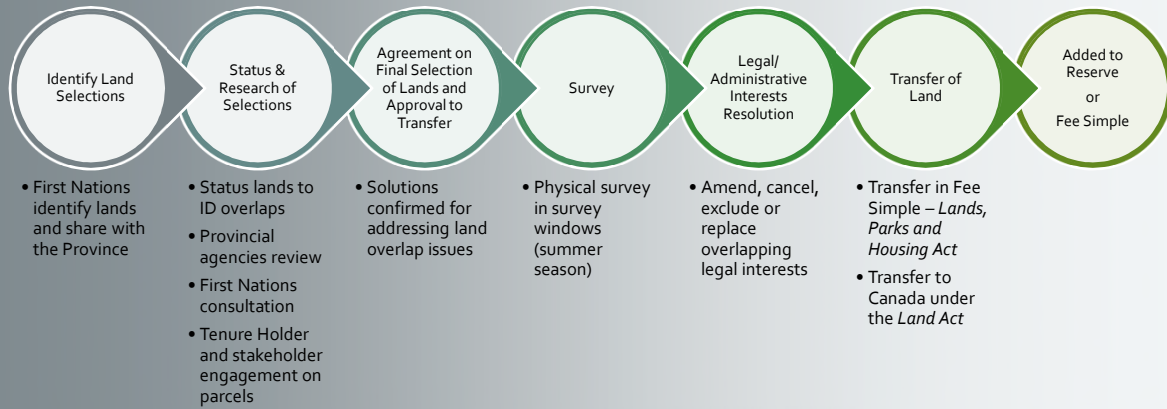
Identify Land Selections

Status & Research of Selections

Agreement on Final Selection of Lands and Approval to Transfer

Survey

Legal/ Administrative Interests Resolution

Transfer of Land

Added to Reserve or Fee Simple

• First Nations identify lands and share with the Province

• Status lands to ID overlaps
• Provincial agencies review
• First Nations consultation
• Tenure Holder and stakeholder engagement on parcels

• Solutions confirmed for addressing land overlap issues

• Physical survey in survey windows (summer season)

• Amend, cancel, exclude or replace overlapping legal interests

• Transfer in Fee Simple – *Lands, Parks and Housing Act*
• Transfer to Canada under the *Land Act*